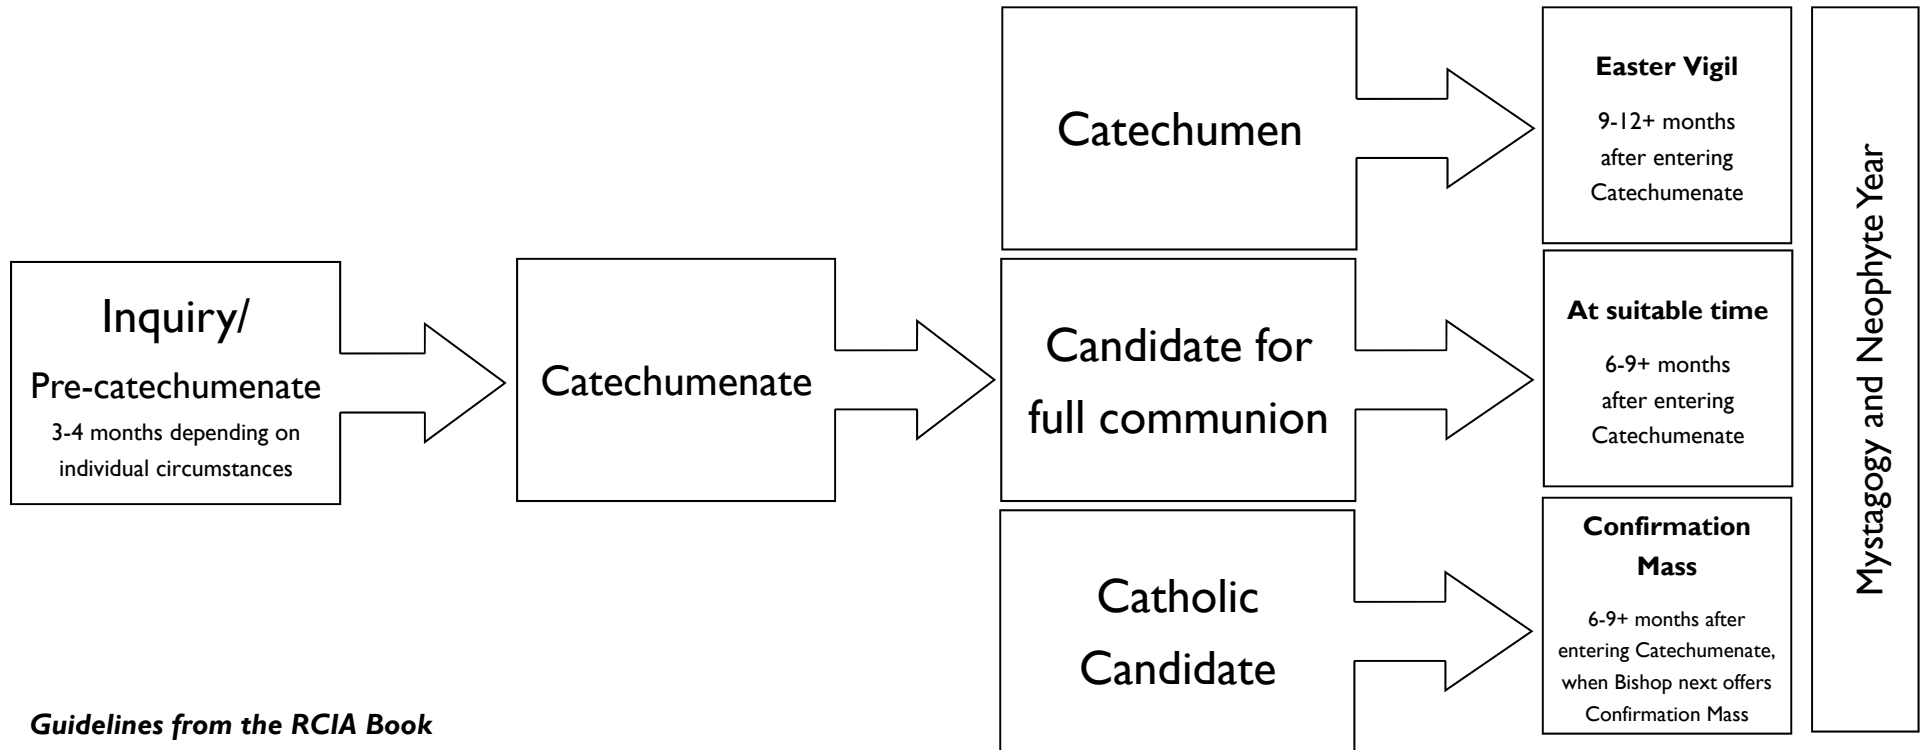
Inquiry/
Pre-catechumenate
3-4 months depending on individual circumstances

Catechumenate

Catechumen

Candidate for full communion

Catholic Candidate

Easter Vigil
9-12+ months after entering Catechumenate

At suitable time
6-9+ months after entering Catechumenate

Confirmation Mass
6-9+ months after entering Catechumenate, when Bishop next offers Confirmation Mass

Mystagogy and Neophyte Year

Guidelines from the RCIA Book